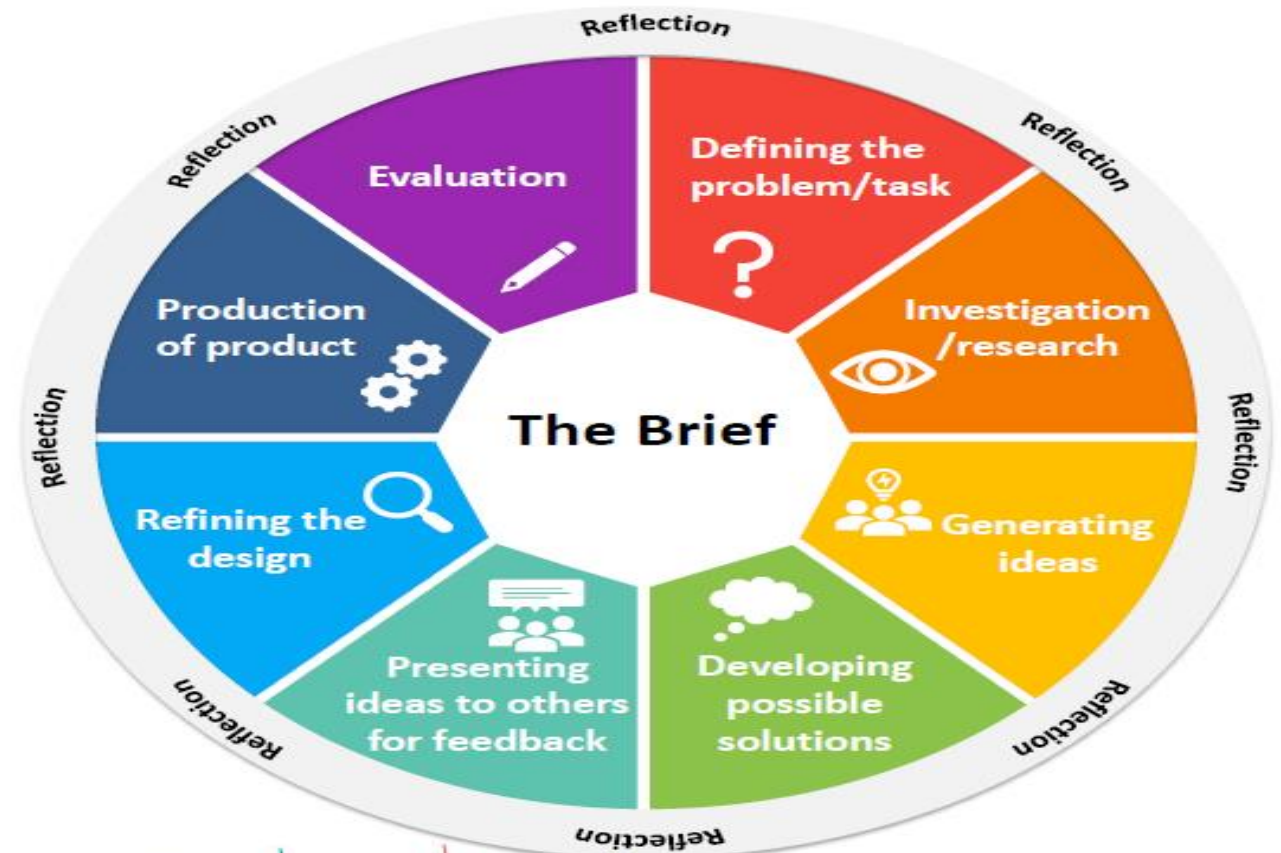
Reflection

Reflection

Reflection

Reflection

Reflection

Reflection

Reflection

Reflection

The Brief

Defining the problem/task

Investigation /research

Generating ideas

Developing possible solutions

Presenting ideas to others for feedback

Refining the design

Production of product

Evaluation